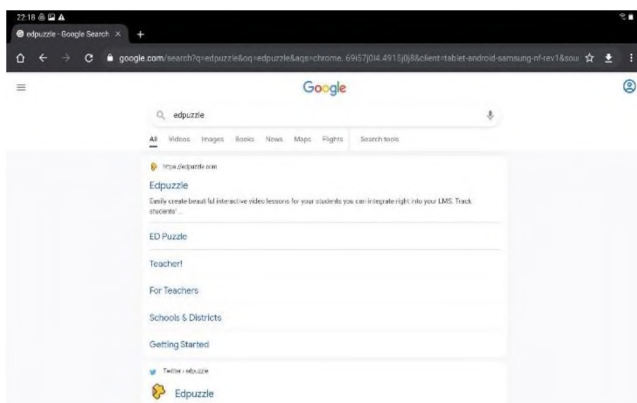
22:18

edpuzzle - Google Search ×  +

google.com/search?q=edpuzzle&oq=edpuzzle&aqs=chrome..69i57j0l4.4915j0j8&client=tablet-android-samsung-nf-rev1&sou

Google

edpuzzle

All  Videos  Images  Books  News  Maps  Flights  Search tools

https://edpuzzle.com

Edpuzzle

Easily create beautiful interactive video lessons for your students you can integrate right into your LMS. Track students' ...

ED Puzzle

Teacher!

For Teachers

Schools & Districts

Getting Started

Twitter › edpuzzle

Edpuzzle